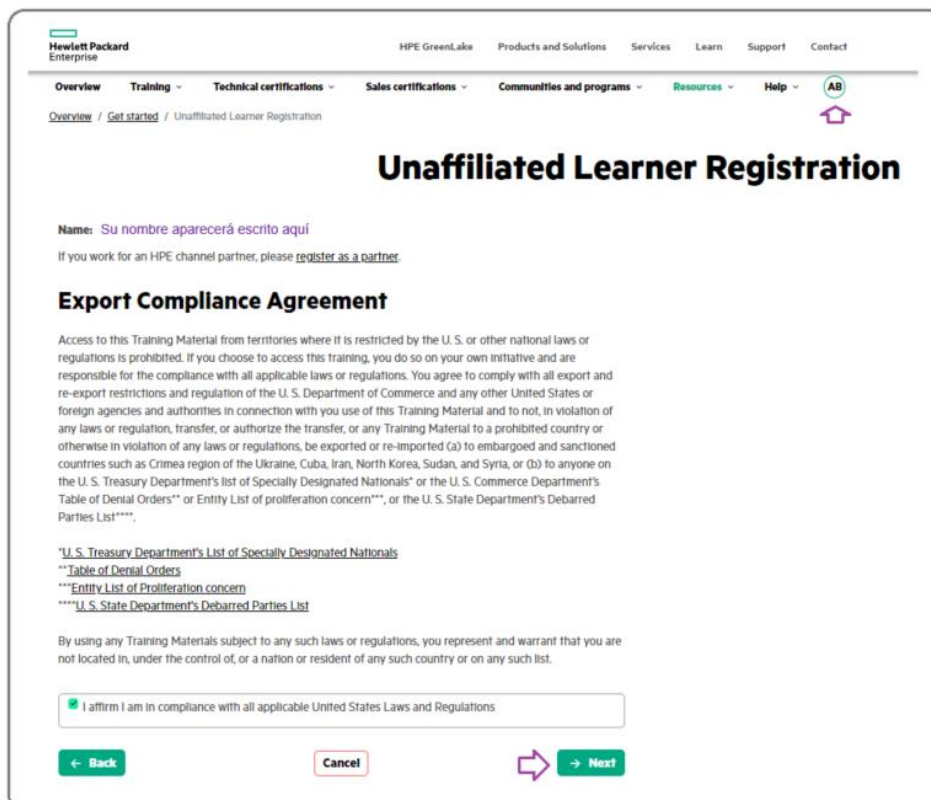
Hewlett Packard Enterprise

HPE GreenLake Products and Solutions Services Learn Support Contact

Overview Training Technical certifications Sales certifications Communities and programs Resources Help AB

Overview / Get started / Unaffiliated Learner Registration

Unaffiliated Learner Registration

Name: Su nombre aparecerá escrito aquí

If you work for an HPE channel partner, please register as a partner.

Export Compliance Agreement

Access to this Training Material from territories where it is restricted by the U. S. or other national laws or regulations is prohibited. If you choose to access this training, you do so on your own initiative and are responsible for the compliance with all applicable laws or regulations. You agree to comply with all export and re-export restrictions and regulation of the U. S. Department of Commerce and any other United States or foreign agencies and authorities in connection with you use of this Training Material and to not, in violation of any laws or regulation, transfer, or authorize the transfer, or any Training Material to a prohibited country or otherwise in violation of any laws or regulations, be exported or re-imported (a) to embargoed and sanctioned countries such as Crimea region of the Ukraine, Cuba, Iran, North Korea, Sudan, and Syria, or (b) to anyone on the U. S. Treasury Department's list of Specially Designated Nationals* or the U. S. Commerce Department's Table of Denial Orders** or Entity List of proliferation concern***, or the U. S. State Department's Debarred Parties List****.

*U. S. Treasury Department's List of Specially Designated Nationals
**Table of Denial Orders
***Entity List of Proliferation concern
****U. S. State Department's Debarred Parties List

By using any Training Materials subject to any such laws or regulations, you represent and warrant that you are not located in, under the control of, or a nation or resident of any such country or on any such list.

I affirm I am in compliance with all applicable United States Laws and Regulations

← Back Cancel → Next